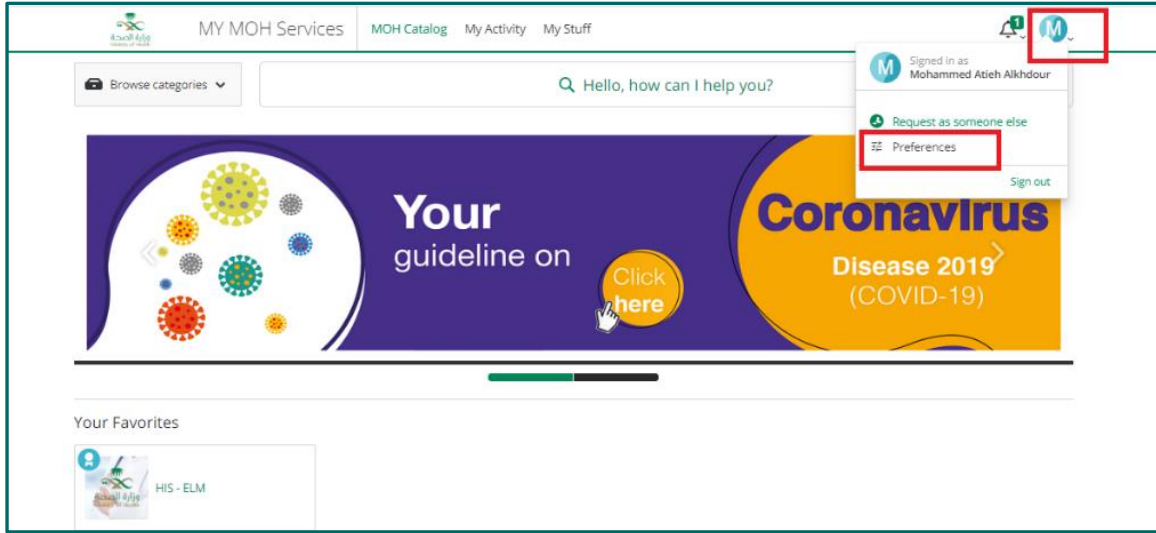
وزارة الصحة
MY MOH Services
MOH Catalog
My Activity
My Stuff
1
M

Browse categories
Hello, how can I help you?

M
Signed in as
Mohammed Atieh Alkhdour
Request as someone else
Preferences
Sign out

Your
guideline on
Click here
Coronavirus
Disease 2019
(COVID-19)

Your Favorites
HIS - ELM